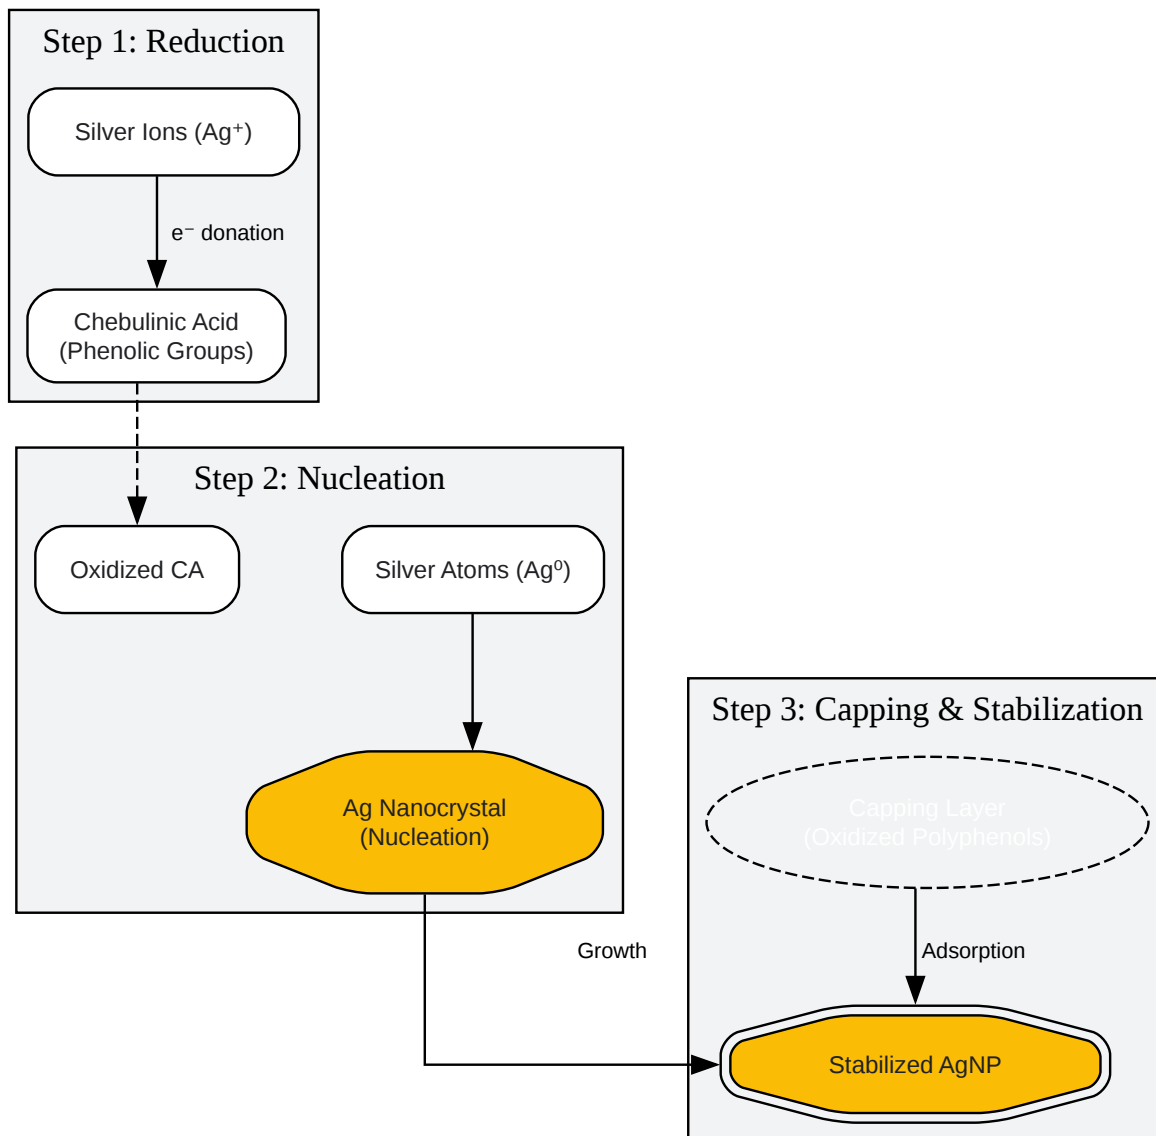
Step 1: Reduction

Silver Ions ($Ag^+$)

$e^-$ donation

Chebulinic Acid (Phenolic Groups)

Step 2: Nucleation

Oxidized CA

Silver Atoms ($Ag^0$)

Ag Nanocrystal (Nucleation)

Growth

Step 3: Capping & Stabilization

Capping Layer (Oxidized Polyphenols)

Adsorption

Stabilized AgNP